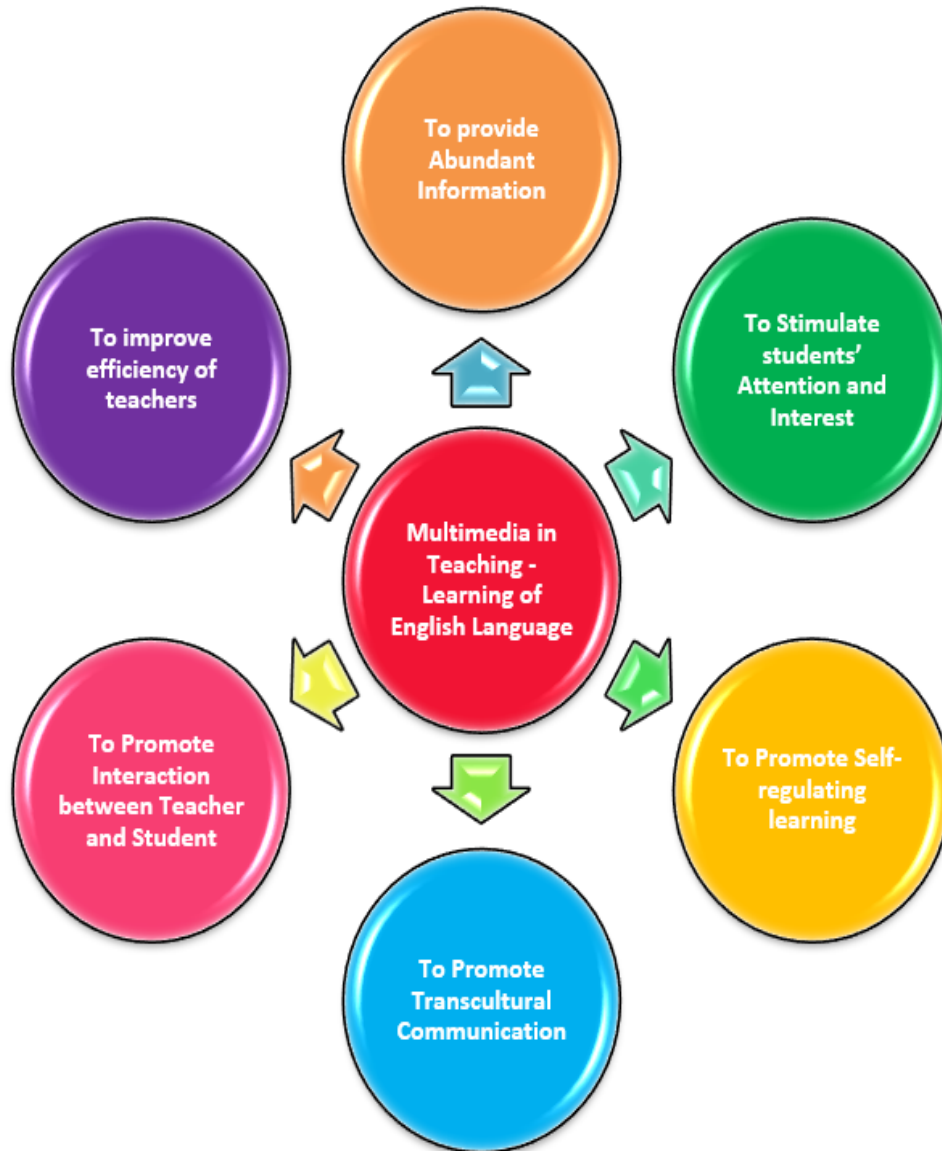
Multimedia in Teaching - Learning of English Language

To provide Abundant Information

To Stimulate students' Attention and Interest

To Promote Self-regulating learning

To Promote Transcultural Communication

To Promote Interaction between Teacher and Student

To improve efficiency of teachers